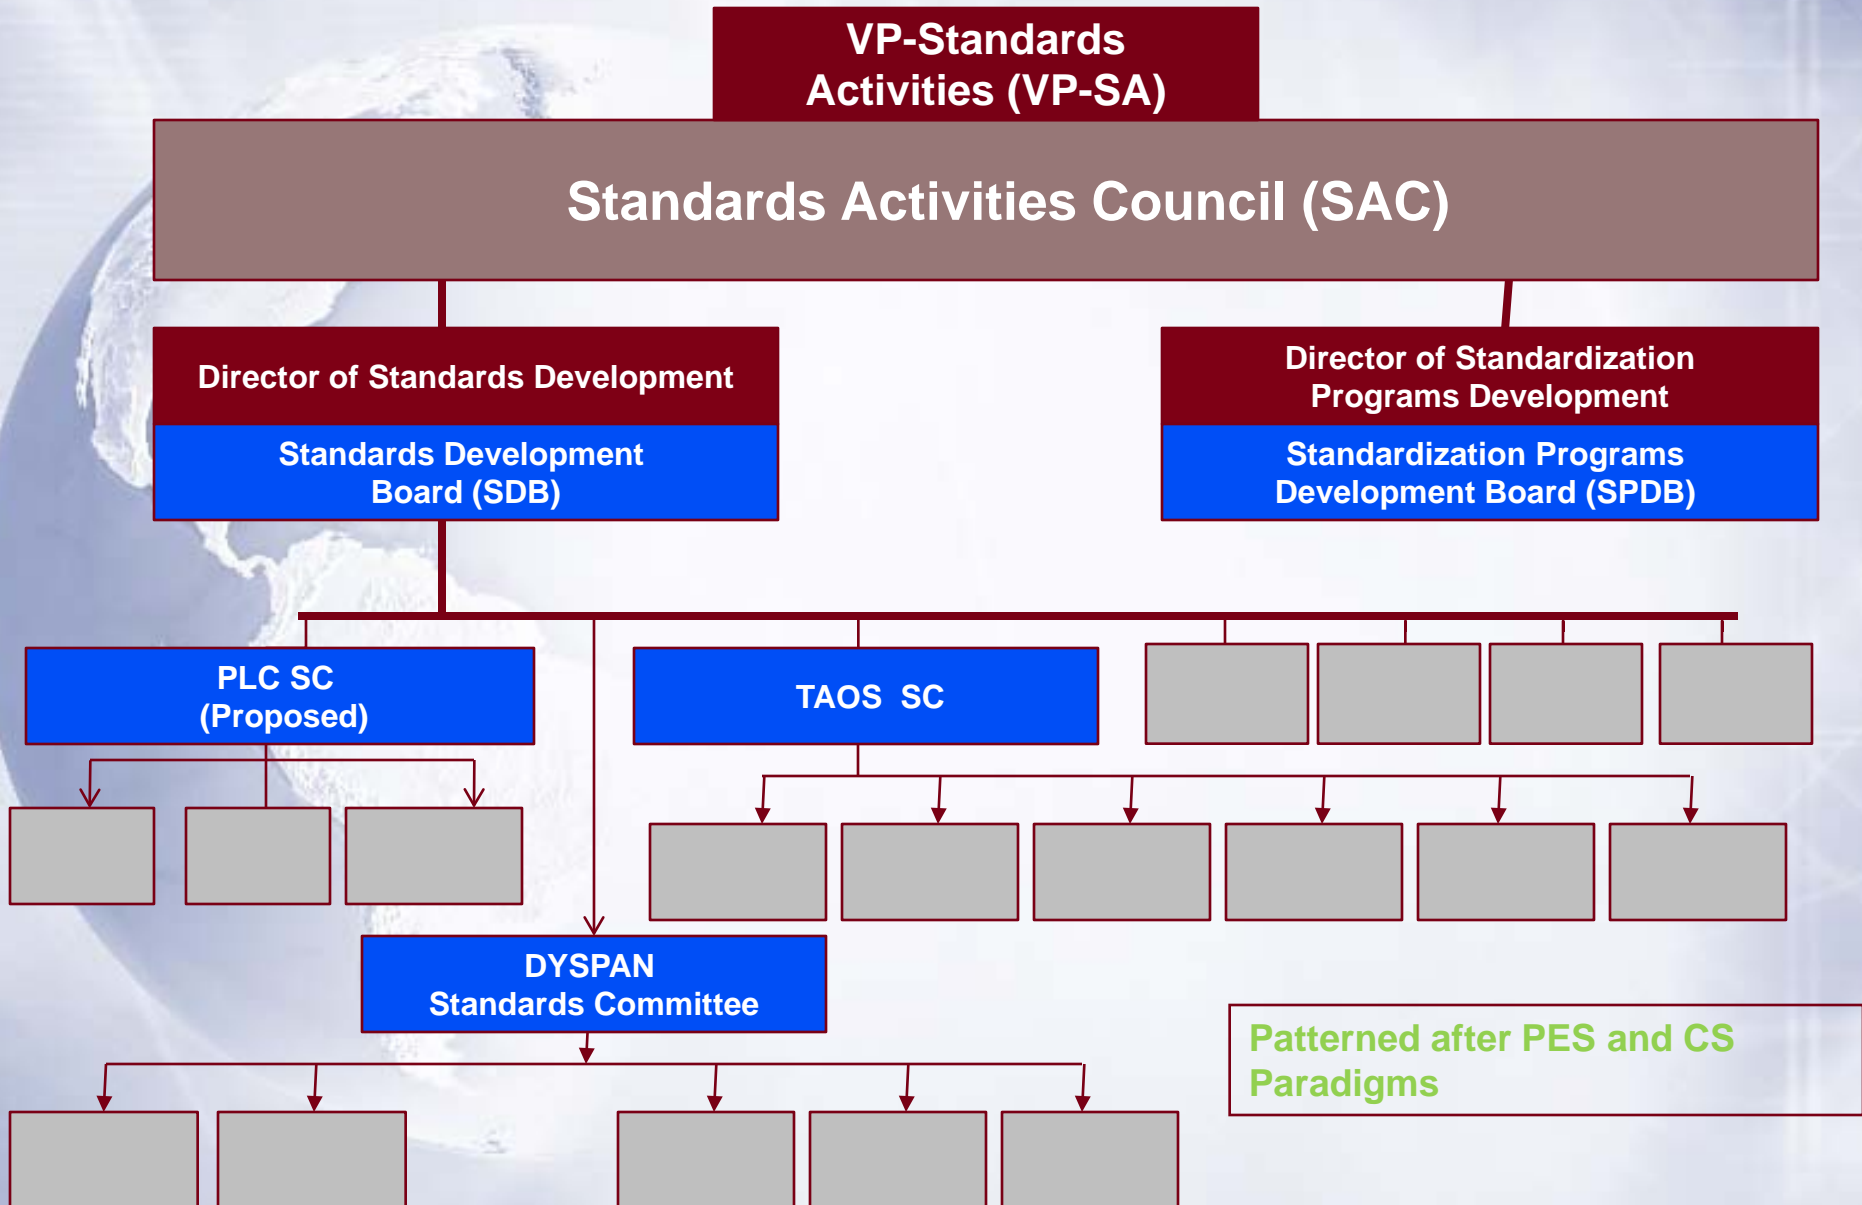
VP-Standards Activities (VP-SA)

Standards Activities Council (SAC)

Director of Standards Development

Standards Development Board (SDB)

Director of Standardization Programs Development

Standardization Programs Development Board (SPDB)

PLC SC (Proposed)

TAOS SC

DYSPAN Standards Committee

Patterned after PES and CS Paradigms